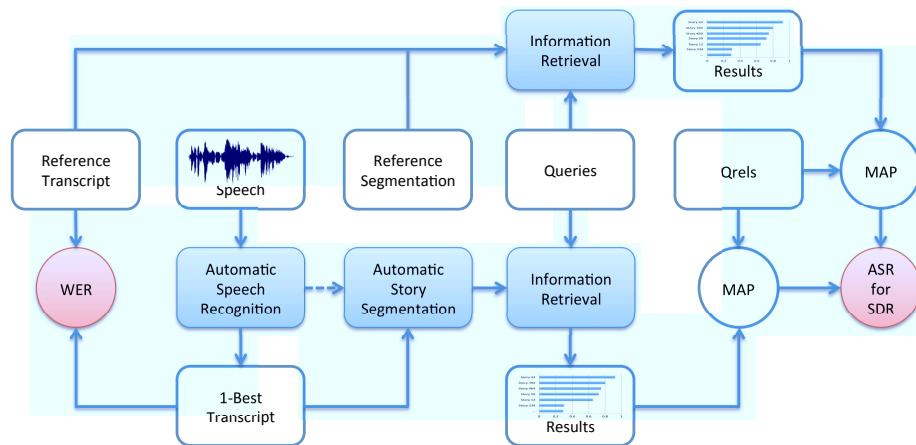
Information Retrieval

Results

Reference Transcript

Speech

Reference Segmentation

Queries

Qrels

MAP

WER

Automatic Speech Recognition

Automatic Story Segmentation

Information Retrieval

MAP

ASR for SDR

1-Best Transcript

Results